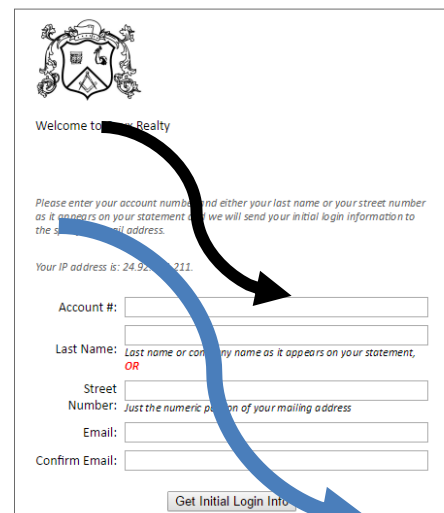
Welcome to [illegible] Realty

Please enter your account number and either your last name or your street number as it appears on your statement and we will send your initial login information to the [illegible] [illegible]ail address.

Your IP address is: 24.92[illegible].211.

Account #:

Last Name: Last name or com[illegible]ny name as it appears on your statement, OR

Street Number: Just the numeric p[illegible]n of your mailing address

Email:

Confirm Email:

Get Initial Login Info